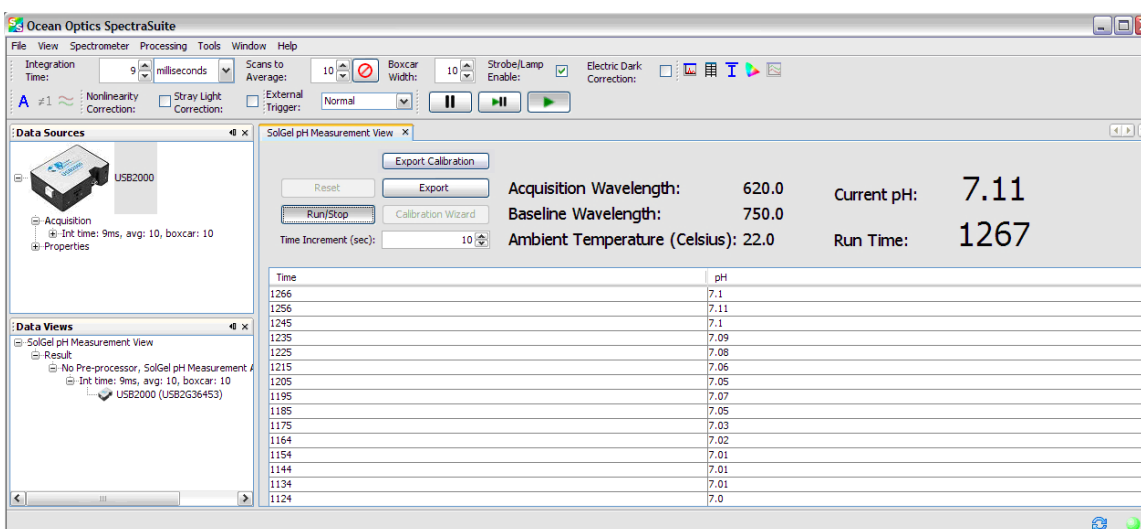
Ocean Optics SpectraSuite

File View Spectrometer Processing Tools Window Help

Integration Time: 9 milliseconds Scans to Average: 10 Boxcar Width: 10 Strobe/Lamp Enable: Electric Dark Correction:

A ≠1 Nonlinearity Correction: Stray Light Correction: External Trigger: Normal

Data Sources

USB2000

Acquisition
Int time: 9ms, avg: 10, boxcar: 10
Properties

Data Views

SolGel pH Measurement View
Result
No Pre-processor, SolGel pH Measurement A
Int time: 9ms, avg: 10, boxcar: 10
USB2000 (USB2G36453)

SolGel pH Measurement View

Export Calibration
Reset Export
Run/Stop Calibration Wizard
Time Increment (sec): 10

Acquisition Wavelength: 620.0
Baseline Wavelength: 750.0
Ambient Temperature (Celsius): 22.0

Current pH: 7.11
Run Time: 1267

| Time | pH |
|---|---|
| 1266 | 7.1 |
| 1256 | 7.11 |
| 1245 | 7.1 |
| 1235 | 7.09 |
| 1225 | 7.08 |
| 1215 | 7.06 |
| 1205 | 7.05 |
| 1195 | 7.07 |
| 1185 | 7.05 |
| 1175 | 7.03 |
| 1164 | 7.02 |
| 1154 | 7.01 |
| 1144 | 7.01 |
| 1134 | 7.01 |
| 1124 | 7.0 |